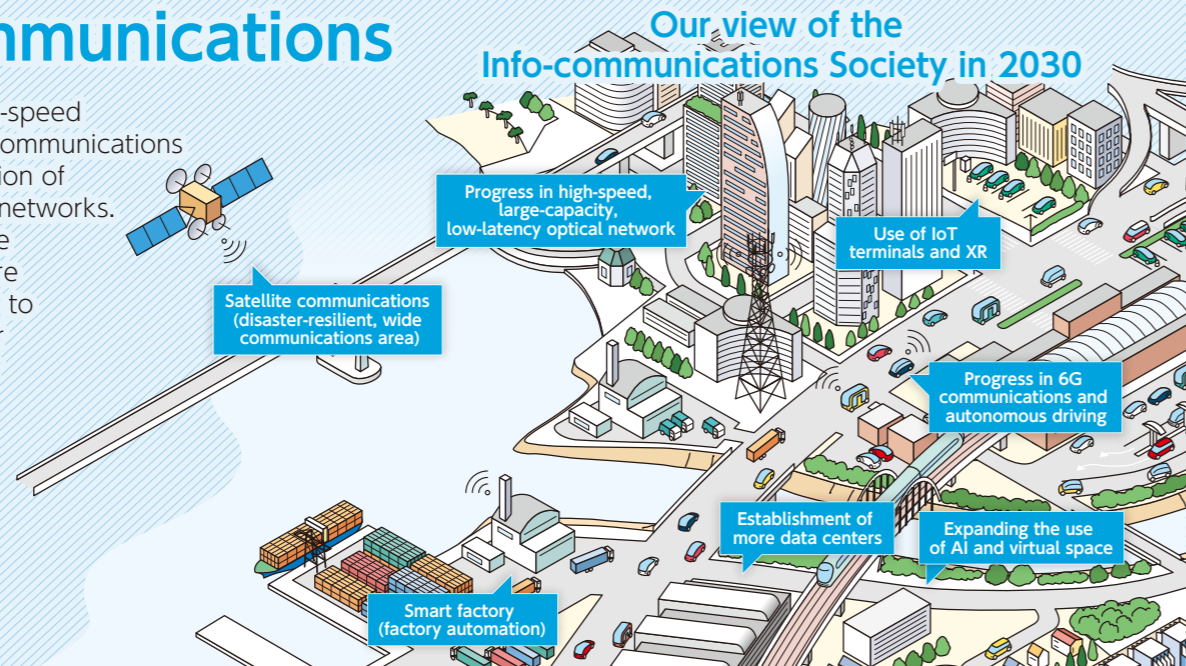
mmunications

-speed
ommunications
ion of
networks.
e
re
to

Our view of the
Info-communications Society in 2030

Progress in high-speed, large-capacity, low-latency optical network

Use of IoT terminals and XR

Satellite communications (disaster-resilient, wide communications area)

Progress in 6G communications and autonomous driving

Establishment of more data centers

Expanding the use of AI and virtual space

Smart factory (factory automation)